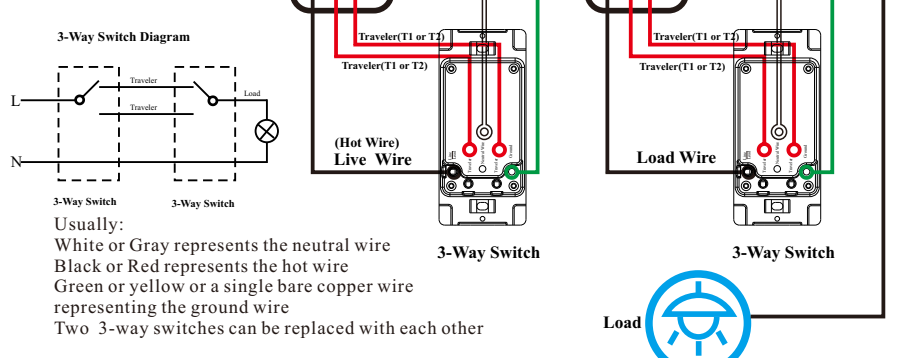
3-Way Switch Diagram

L

N

Traveler

Traveler

Load

3-Way Switch

3-Way Switch

Usually:
White or Gray represents the neutral wire
Black or Red represents the hot wire
Green or yellow or a single bare copper wire representing the ground wire
Two 3-way switches can be replaced with each other

Traveler(T1 or T2)

Traveler(T1 or T2)

(Hot Wire)
Live Wire

3-Way Switch

Traveler(T1 or T2)

Traveler(T1 or T2)

Load Wire

3-Way Switch

Load